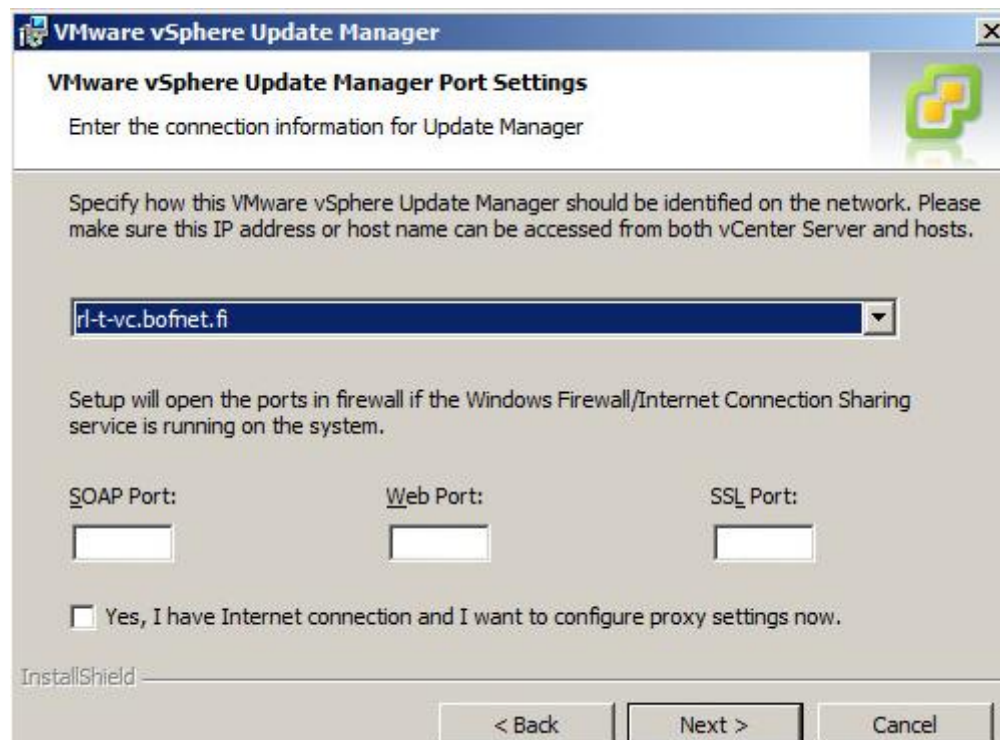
VMware vSphere Update Manager

VMware vSphere Update Manager Port Settings

Enter the connection information for Update Manager

Specify how this VMware vSphere Update Manager should be identified on the network. Please make sure this IP address or host name can be accessed from both vCenter Server and hosts.

rl-t-vc.bofnet.fi

Setup will open the ports in firewall if the Windows Firewall/Internet Connection Sharing service is running on the system.

SOAP Port:

Web Port:

SSL Port:

Yes, I have Internet connection and I want to configure proxy settings now.

InstallShield

< Back

Next >

Cancel